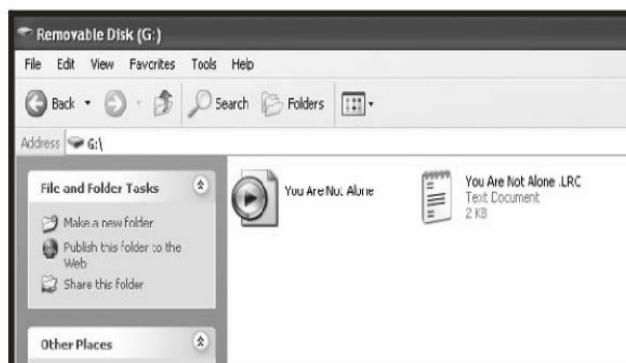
Removable Disk (G:)

File Edit View Favorites Tools Help

Back Search Folders

Address G:\

File and Folder Tasks

Make a new folder

Publish this folder to the Web

Share this folder

Other Places

You Are Not Alone

You Are Not Alone .LRC
Text Document
2 KB